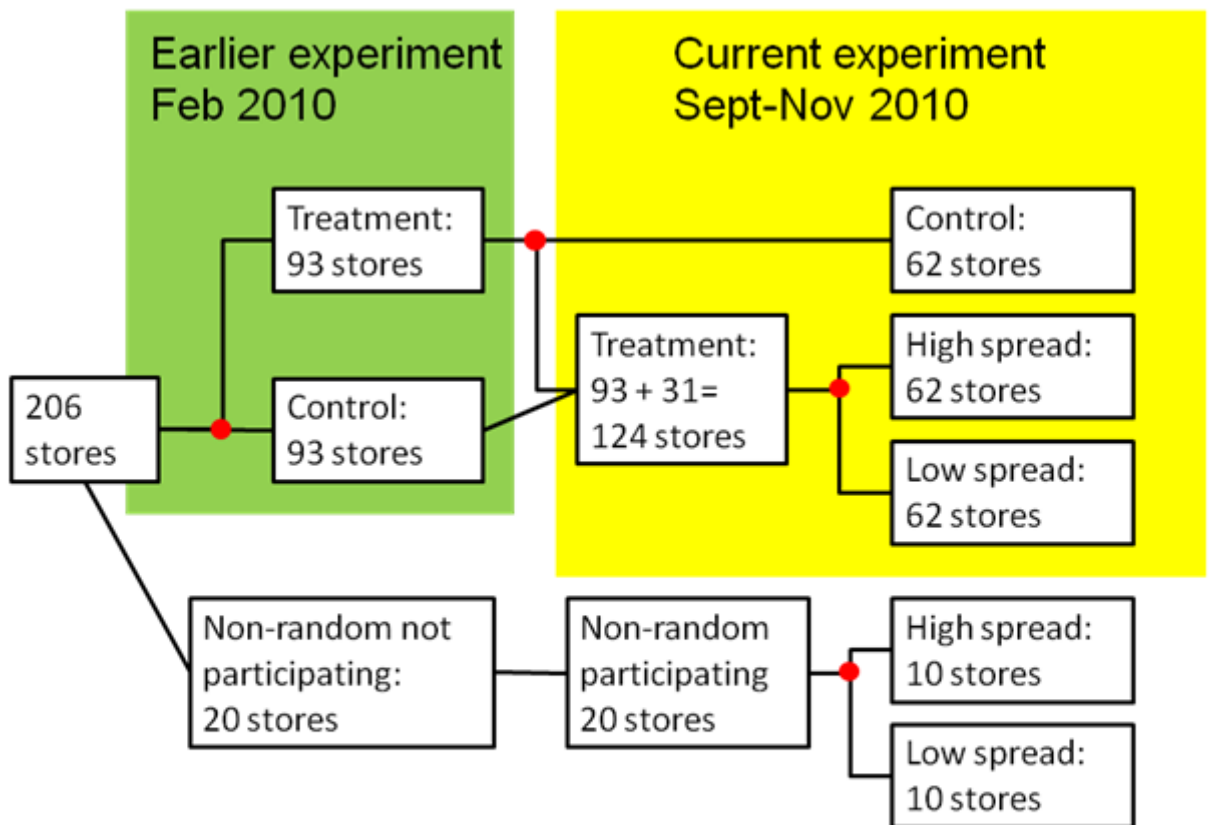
Earlier experiment
Feb 2010

Current experiment
Sept-Nov 2010

206 stores

Treatment: 93 stores

Control: 93 stores

Control: 62 stores

Treatment: 93 + 31= 124 stores

High spread: 62 stores

Low spread: 62 stores

Non-random not participating: 20 stores

Non-random participating 20 stores

High spread: 10 stores

Low spread: 10 stores